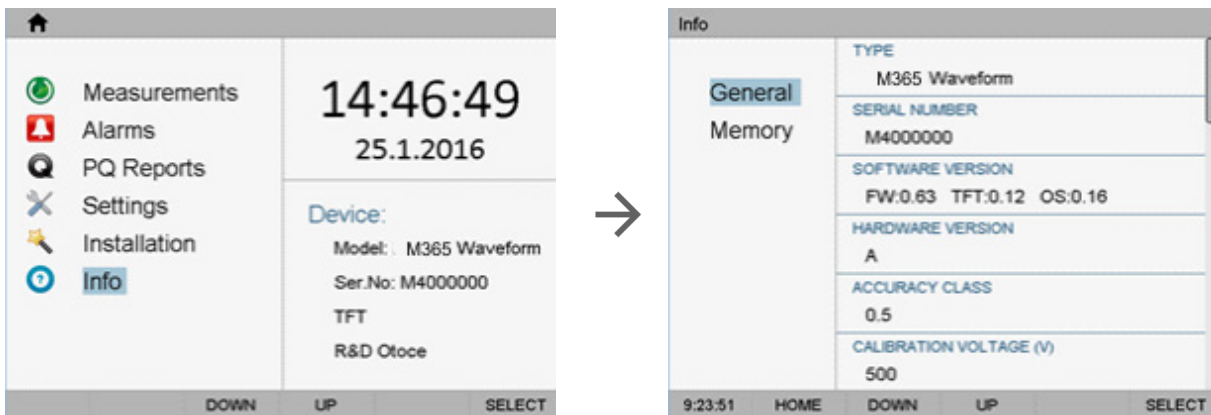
Measurements
Alarms
PQ Reports
Settings
Installation
Info

14:46:49
25.1.2016

Device:
Model: M365 Waveform
Ser.No: M4000000
TFT
R&D Otoce

DOWN UP SELECT

Info

General
Memory

TYPE
M365 Waveform
SERIAL NUMBER
M4000000
SOFTWARE VERSION
FW:0.63 TFT:0.12 OS:0.16
HARDWARE VERSION
A
ACCURACY CLASS
0.5
CALIBRATION VOLTAGE (V)
500

9:23:51 HOME DOWN UP SELECT